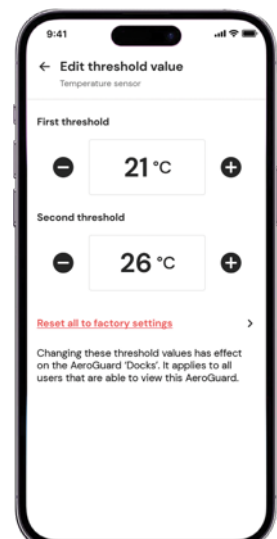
9:41

Edit threshold value
Temperature sensor

First threshold

21 °C

Second threshold

26 °C

Reset all to factory settings

Changing these threshold values has effect on the AeroGuard 'Docks'. It applies to all users that are able to view this AeroGuard.